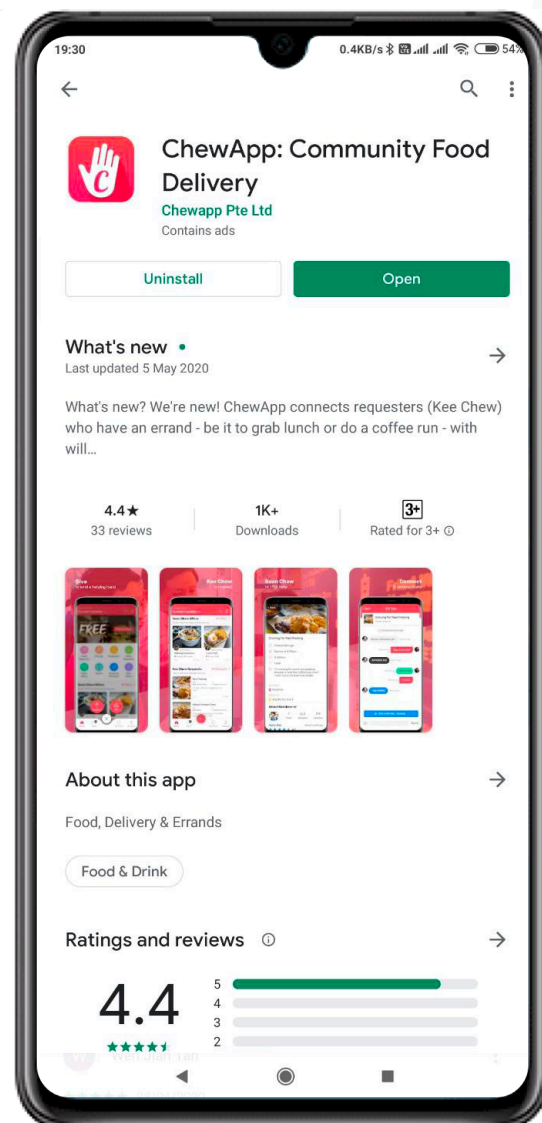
19:30

0.4KB/s 54%

ChewApp: Community Food Delivery

Chewapp Pte Ltd

Contains ads

Uninstall

Open

What's new •

Last updated 5 May 2020

What's new? We're new! ChewApp connects requesters (Kee Chew) who have an errand - be it to grab lunch or do a coffee run - with will...

4.4★

33 reviews

1K+

Downloads

3+

Rated for 3+ ⓘ

FREE

About this app

Food, Delivery & Errands

Food & Drink

Ratings and reviews ⓘ

4.4

5
4
3
2

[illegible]